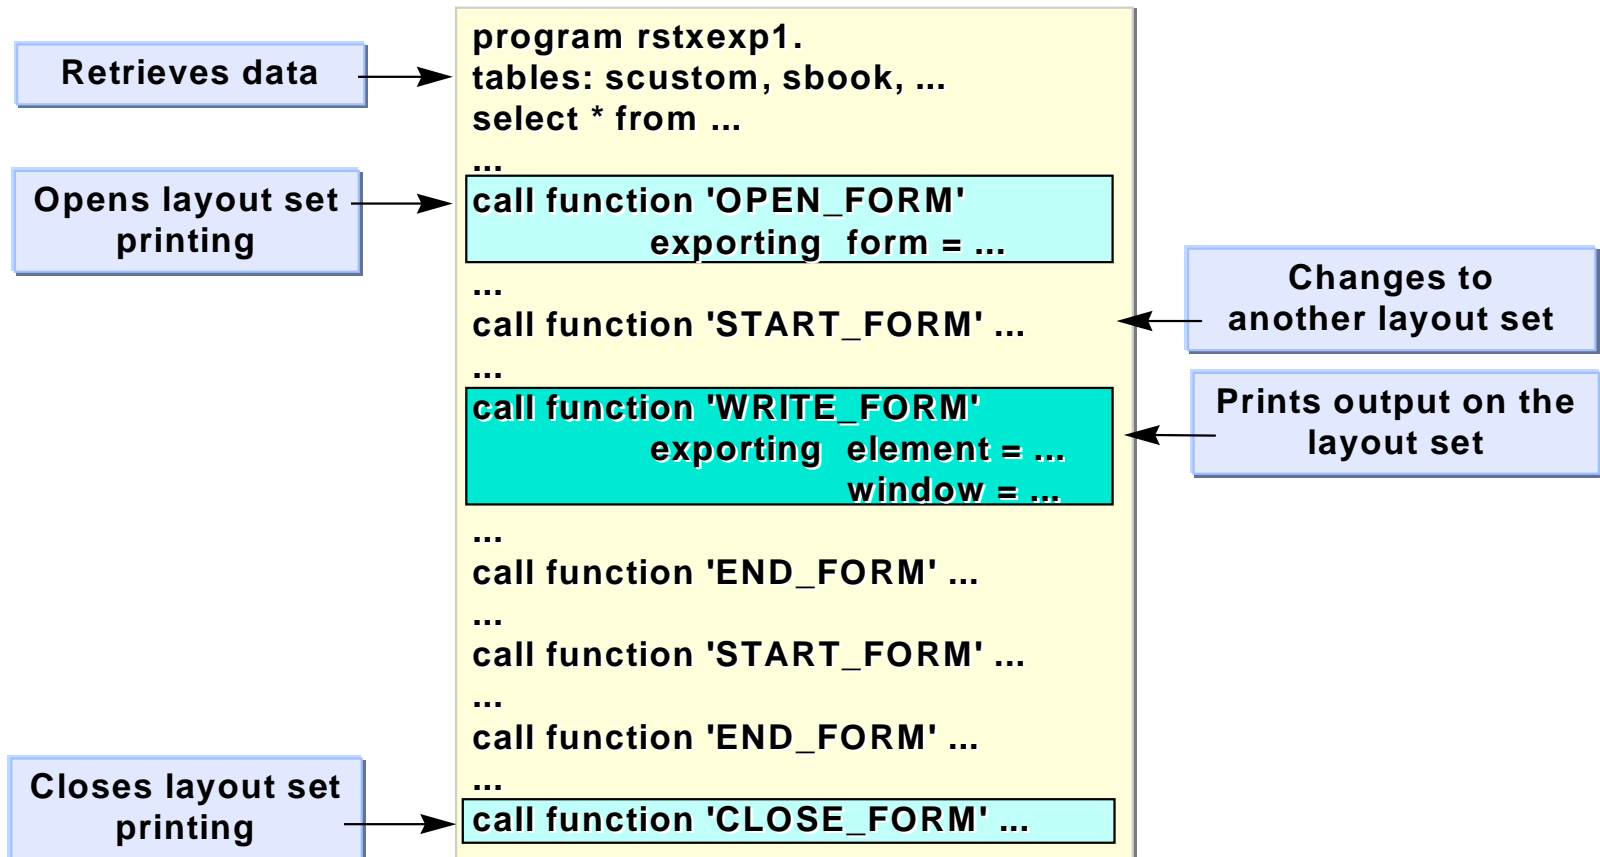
Retrieves data

Opens layout set printing

program rstxexp1.
tables: scustom, sbook, ...
select * from ...
...
call function 'OPEN_FORM'
exporting form = ...
...
call function 'START_FORM' ...
...
call function 'WRITE_FORM'
exporting element = ...
window = ...
...
call function 'END_FORM' ...
...
call function 'START_FORM' ...
...
call function 'END_FORM' ...
...
call function 'CLOSE_FORM' ...

Changes to another layout set

Prints output on the layout set

Closes layout set printing